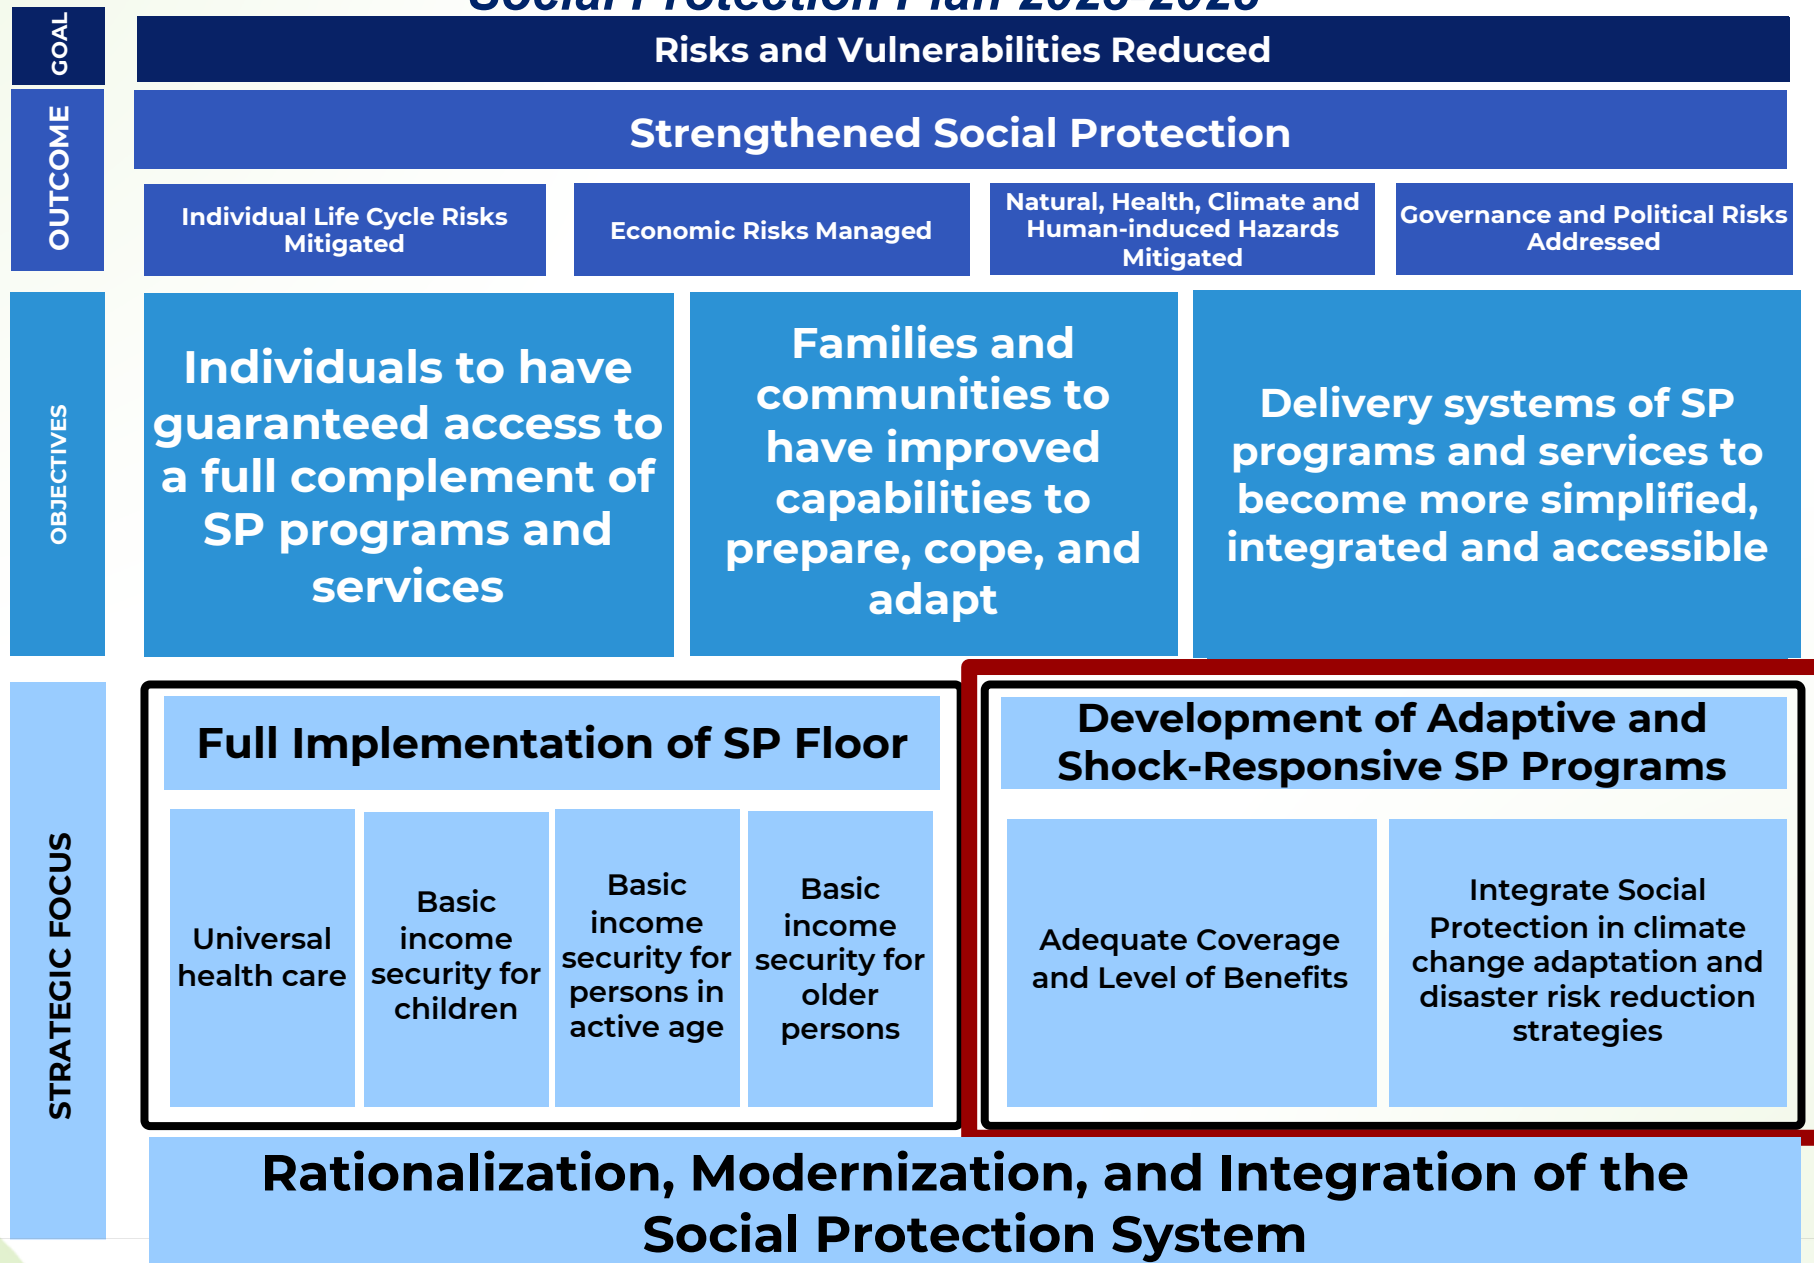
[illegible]

GOAL

Risks and Vulnerabilities Reduced

OUTCOME

Strengthened Social Protection

Individual Life Cycle Risks Mitigated

Economic Risks Managed

Natural, Health, Climate and Human-induced Hazards Mitigated

Governance and Political Risks Addressed

OBJECTIVES

Individuals to have guaranteed access to a full complement of SP programs and services

Families and communities to have improved capabilities to prepare, cope, and adapt

Delivery systems of SP programs and services to become more simplified, integrated and accessible

STRATEGIC FOCUS

Full Implementation of SP Floor

Universal health care

Basic income security for children

Basic income security for persons in active age

Basic income security for older persons

Development of Adaptive and Shock-Responsive SP Programs

Adequate Coverage and Level of Benefits

Integrate Social Protection in climate change adaptation and disaster risk reduction strategies

Rationalization, Modernization, and Integration of the Social Protection System